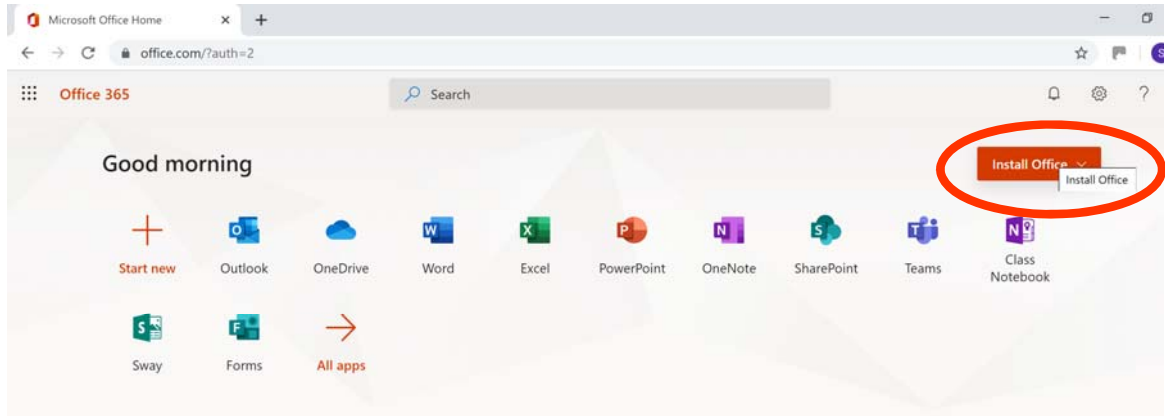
Microsoft Office Home × +

office.com/?auth=2

Office 365

Search

Good morning

Install Office

Install Office

Start new

Outlook

OneDrive

Word

Excel

PowerPoint

OneNote

SharePoint

Teams

Class Notebook

Sway

Forms

All apps